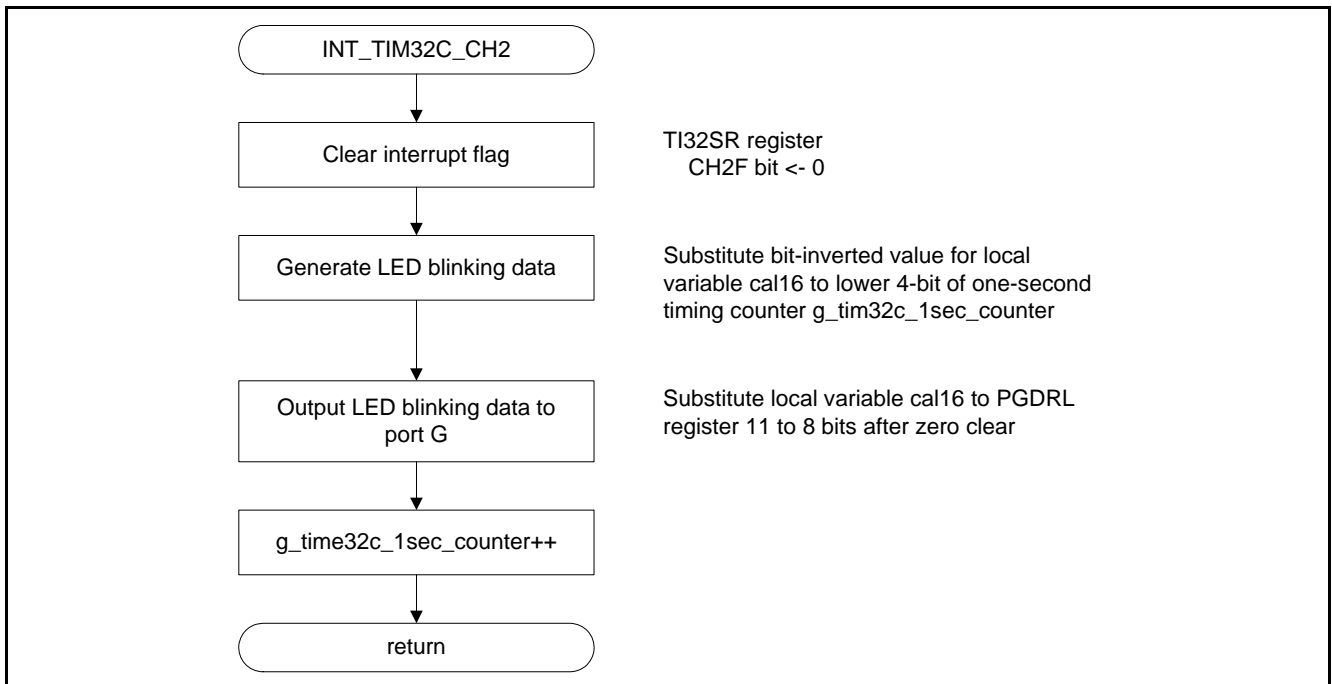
INT_TIM32C_CH2

Clear interrupt flag

TI32SR register
CH2F bit <- 0

Generate LED blinking data

Substitute bit-inverted value for local variable cal16 to lower 4-bit of one-second timing counter g_tim32c_1sec_counter

Output LED blinking data to port G

Substitute local variable cal16 to PGDRL register 11 to 8 bits after zero clear

g_time32c_1sec_counter++

return